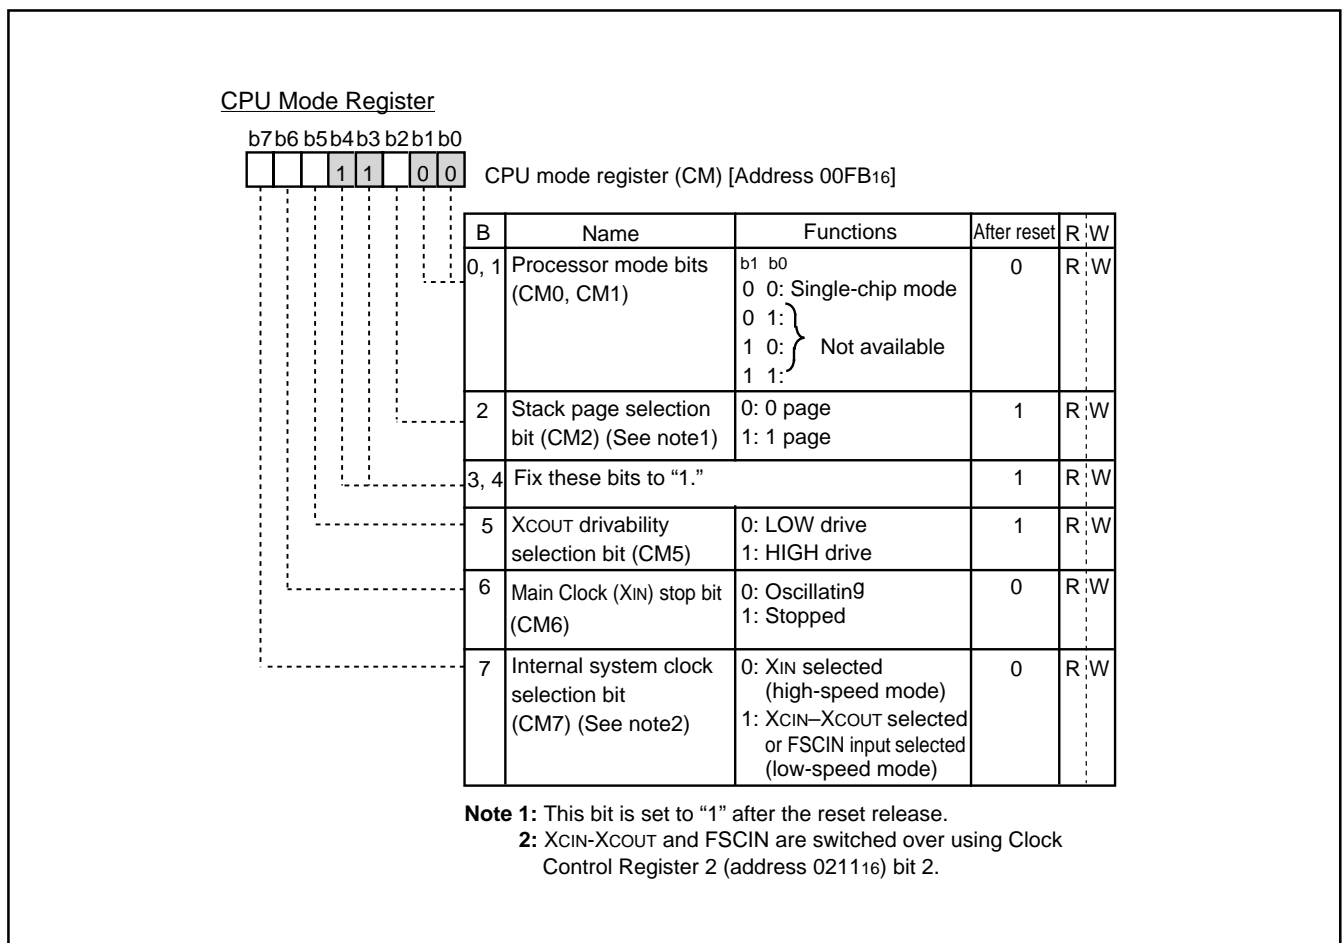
CPU Mode Register

b7 b6 b5 b4 b3 b2 b1 b0

1 1 0 0

CPU mode register (CM) [Address 00FB$_{16}$]

| B | Name | Functions | After reset | R | W |
|---|---|---|---|---|---|
| 0, 1 | Processor mode bits (CM0, CM1) | b1 b0<br>0 0: Single-chip mode<br>0 1:<br>1 0: Not available<br>1 1: | 0 | R | W |
| 2 | Stack page selection bit (CM2) (See note1) | 0: 0 page<br>1: 1 page | 1 | R | W |
| 3, 4 | Fix these bits to "1." | | 1 | R | W |
| 5 | XCOUT drivability selection bit (CM5) | 0: LOW drive<br>1: HIGH drive | 1 | R | W |
| 6 | Main Clock (XIN) stop bit (CM6) | 0: Oscillating<br>1: Stopped | 0 | R | W |
| 7 | Internal system clock selection bit (CM7) (See note2) | 0: XIN selected (high-speed mode)<br>1: XCIN–XCOUT selected or FSCIN input selected (low-speed mode) | 0 | R | W |

Note 1: This bit is set to "1" after the reset release.
2: XCIN-XCOUT and FSCIN are switched over using Clock Control Register 2 (address 0211$_{16}$) bit 2.